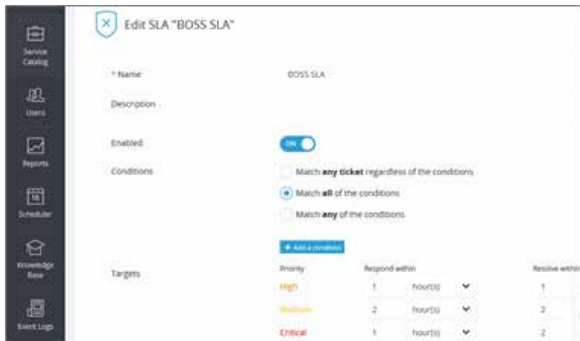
Service Catalog

Users

Reports

Scheduler

Knowledge Base

Event Logs

Edit SLA "BOSS SLA"

* Name BOSS SLA

Description

Enabled ON

Conditions

Match **any ticket** regardless of the conditions

Match **all** of the conditions

Match **any** of the conditions

+ Add a condition

Targets

| Priority | Respond within | | Resolve within |
|---|---|---|---|
| High | 1 | hour(s) | 1 |
| Medium | 2 | hour(s) | 2 |
| Critical | 1 | hour(s) | 2 |